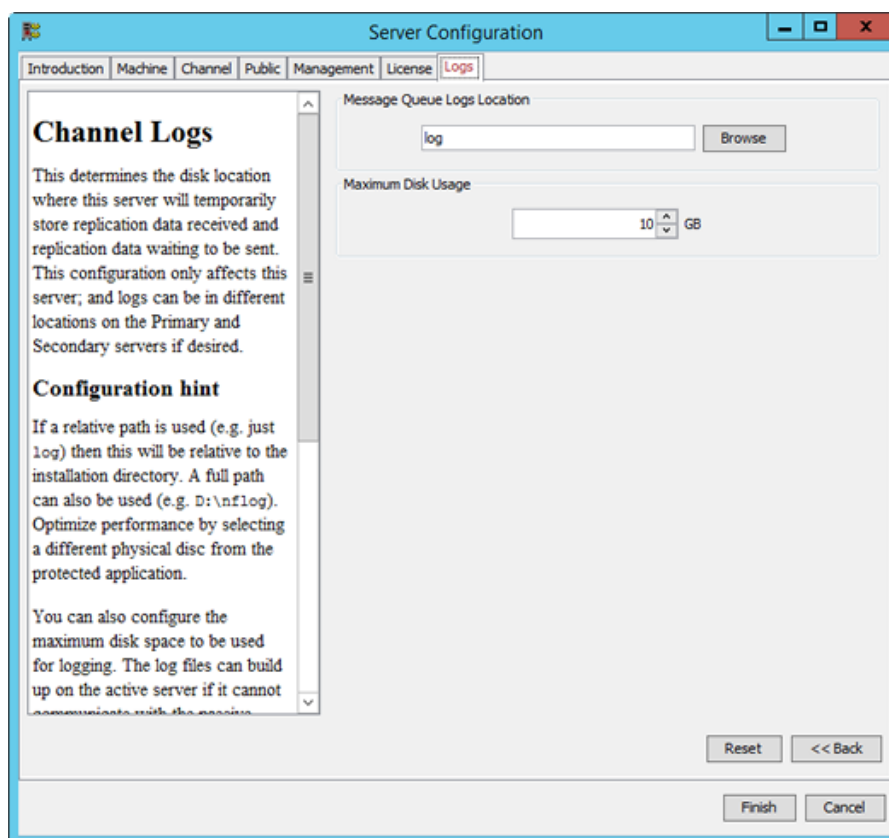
Server Configuration

Introduction | Machine | Channel | Public | Management | License | Logs

Channel Logs

This determines the disk location where this server will temporarily store replication data received and replication data waiting to be sent. This configuration only affects this server; and logs can be in different locations on the Primary and Secondary servers if desired.

Configuration hint

If a relative path is used (e.g. just log) then this will be relative to the installation directory. A full path can also be used (e.g. D:\nflog). Optimize performance by selecting a different physical disc from the protected application.

You can also configure the maximum disk space to be used for logging. The log files can build up on the active server if it cannot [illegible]

Message Queue Logs Location

log

Browse

Maximum Disk Usage

10 GB

Reset

<< Back

Finish

Cancel